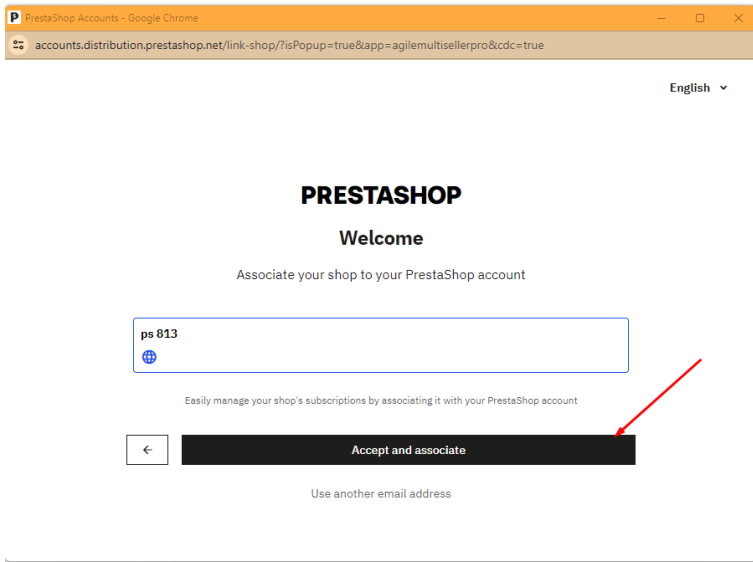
PrestaShop Accounts - Google Chrome

accounts.distribution.prestashop.net/link-shop/?isPopup=true&app=agilemultisellerpro&cdc=true

English

PRESTASHOP

Welcome

Associate your shop to your PrestaShop account

ps 813

Easily manage your shop's subscriptions by associating it with your PrestaShop account

←

Accept and associate

Use another email address